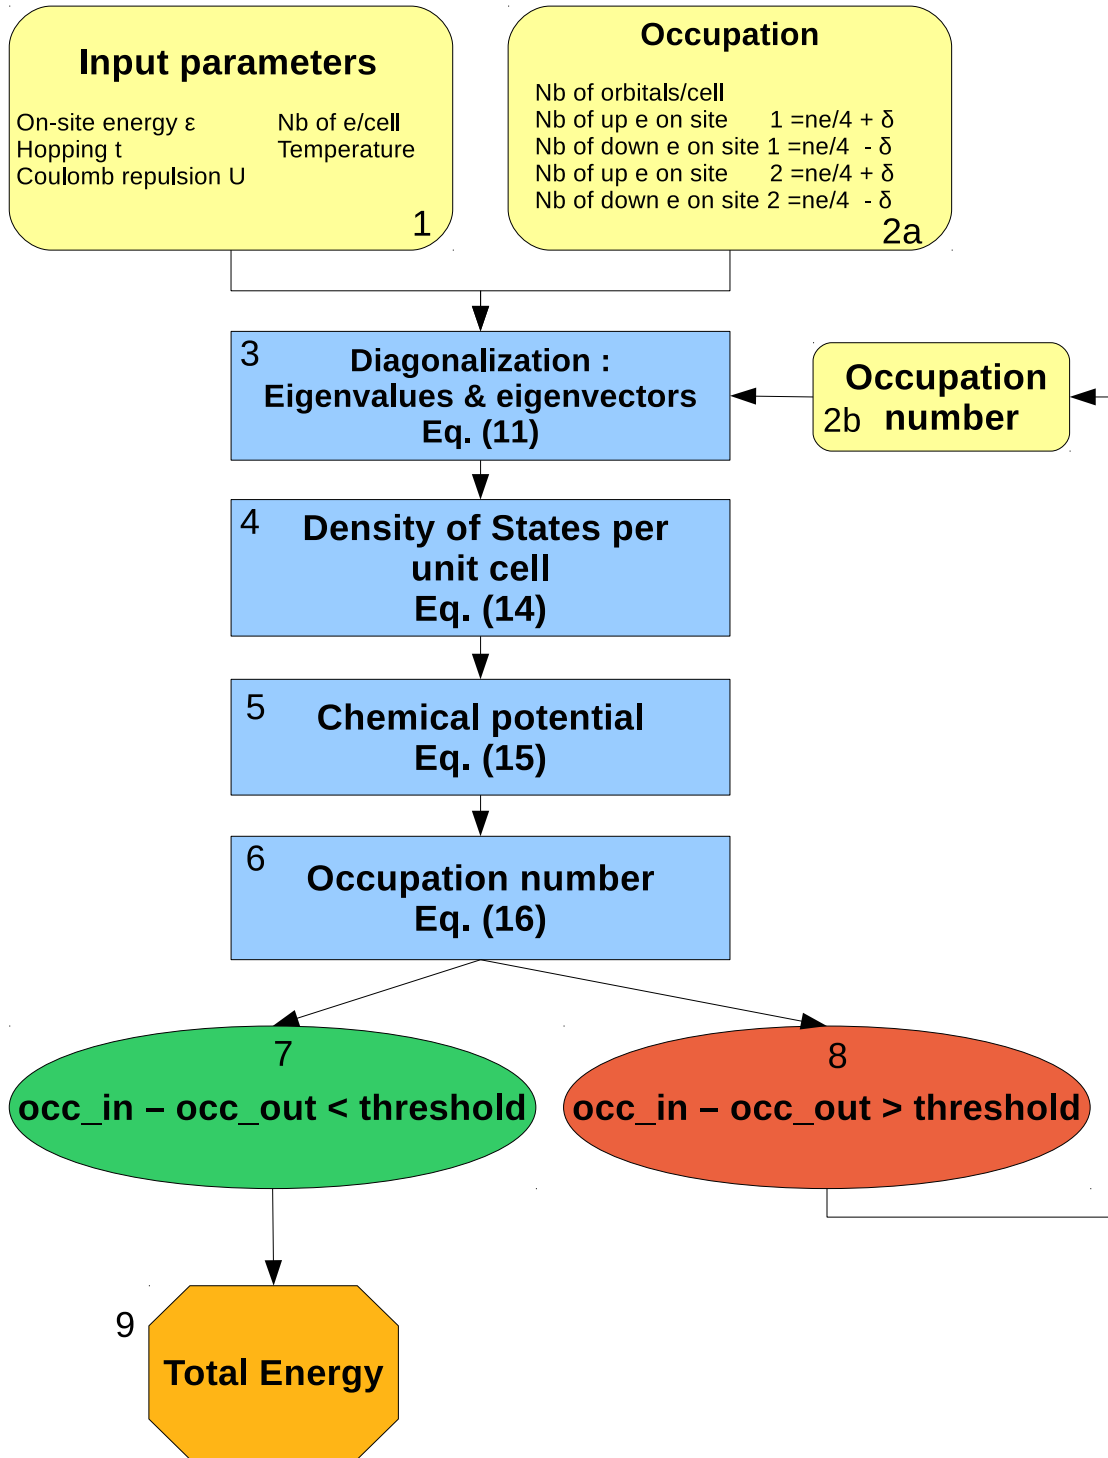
Input parameters

On-site energy ε
Hopping t
Coulomb repulsion U

Nb of e/cell
Temperature

1

Occupation

Nb of orbitals/cell
Nb of up e on site 1 =ne/4 + δ
Nb of down e on site 1 =ne/4 - δ
Nb of up e on site 2 =ne/4 + δ
Nb of down e on site 2 =ne/4 - δ

2a

3 Diagonalization : Eigenvalues & eigenvectors Eq. (11)

Occupation 2b number

4 Density of States per unit cell Eq. (14)

5 Chemical potential Eq. (15)

6 Occupation number Eq. (16)

7
occ_in – occ_out < threshold

8
occ_in – occ_out > threshold

9

Total Energy